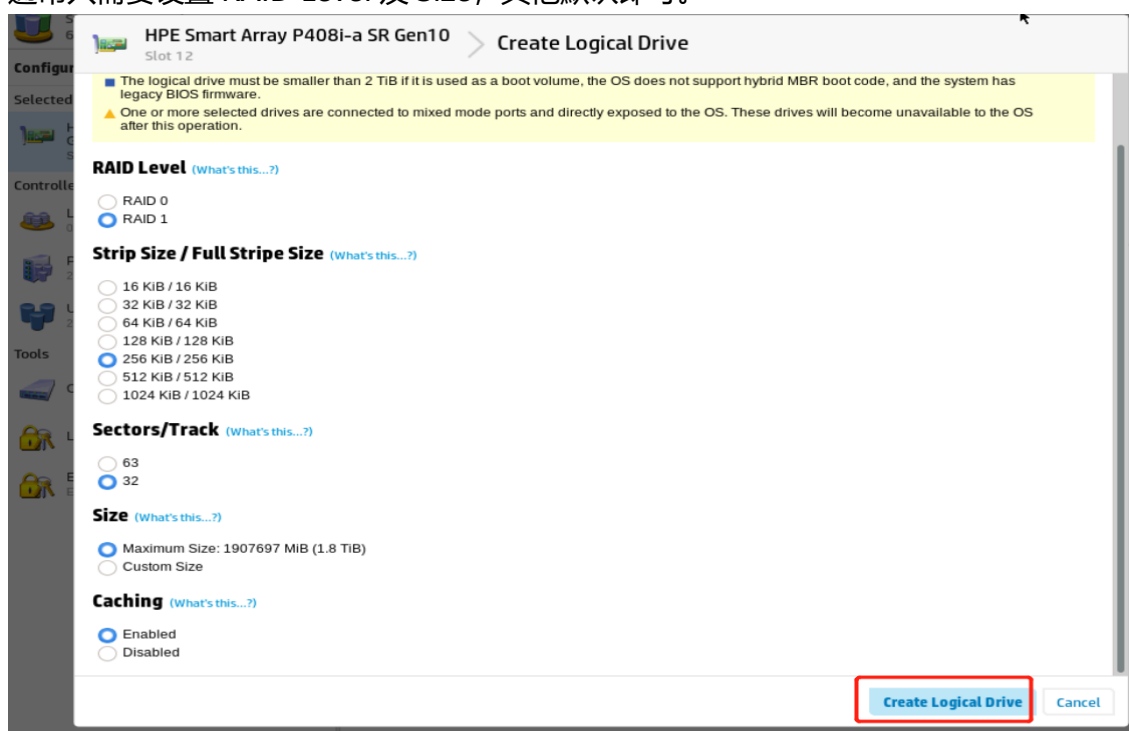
HPE Smart Array P408i-a SR Gen10
Slot 12
Create Logical Drive

The logical drive must be smaller than 2 TiB if it is used as a boot volume, the OS does not support hybrid MBR boot code, and the system has legacy BIOS firmware.

One or more selected drives are connected to mixed mode ports and directly exposed to the OS. These drives will become unavailable to the OS after this operation.

RAID Level (What's this...?)

RAID 0
RAID 1

Strip Size / Full Stripe Size (What's this...?)

16 KiB / 16 KiB
32 KiB / 32 KiB
64 KiB / 64 KiB
128 KiB / 128 KiB
256 KiB / 256 KiB
512 KiB / 512 KiB
1024 KiB / 1024 KiB

Sectors/Track (What's this...?)

63
32

Size (What's this...?)

Maximum Size: 1907697 MiB (1.8 TiB)
Custom Size

Caching (What's this...?)

Enabled
Disabled

Create Logical Drive
Cancel

Configur
Selected
Controlle
Tools